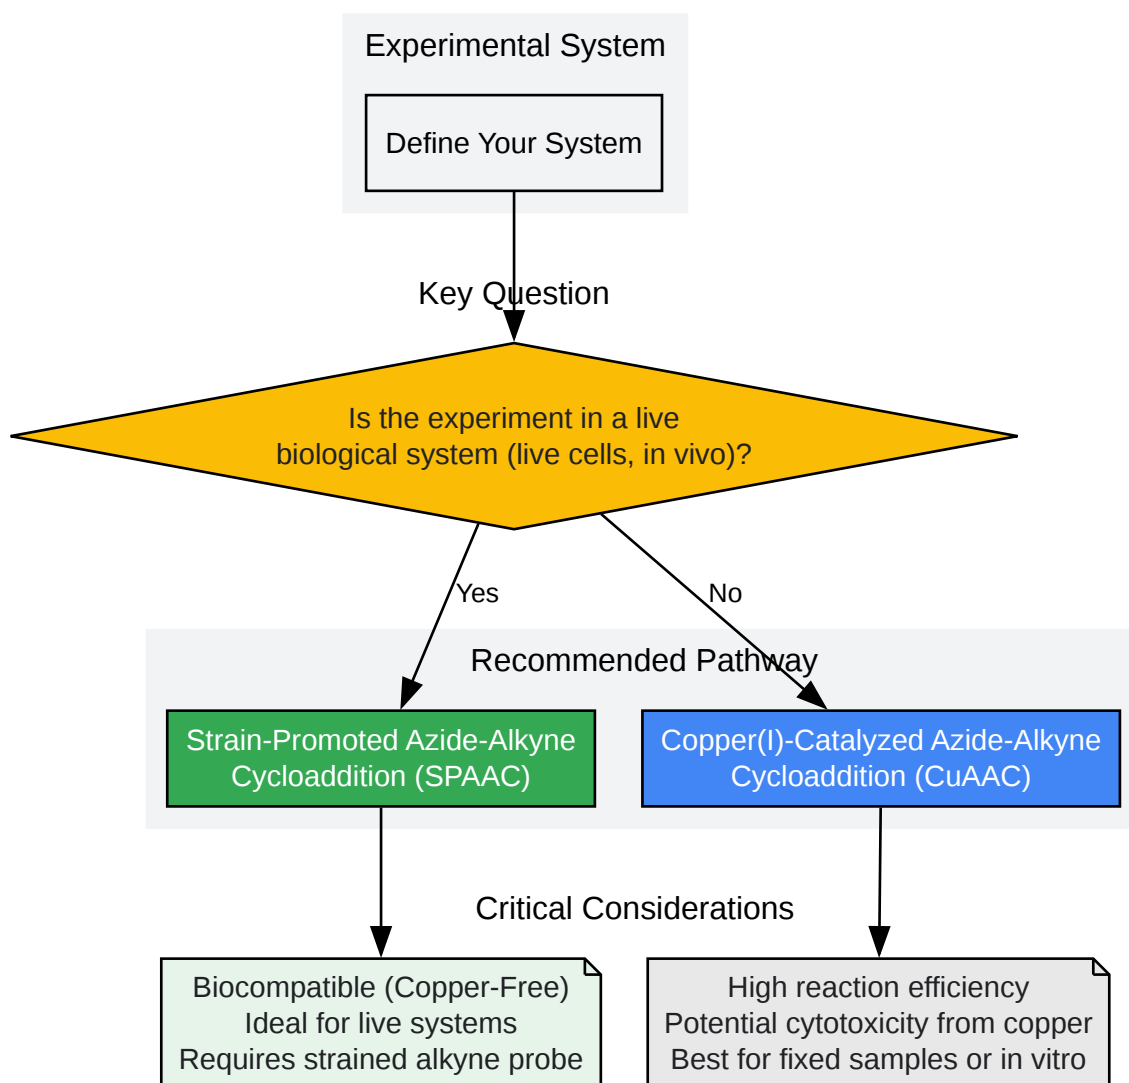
Experimental System

Define Your System

Key Question

Is the experiment in a live biological system (live cells, in vivo)?

Yes

No

Recommended Pathway

Strain-Promoted Azide-Alkyne Cycloaddition (SPAAC)

Copper(I)-Catalyzed Azide-Alkyne Cycloaddition (CuAAC)

Critical Considerations

Biocompatible (Copper-Free)
Ideal for live systems
Requires strained alkyne probe

High reaction efficiency
Potential cytotoxicity from copper
Best for fixed samples or in vitro